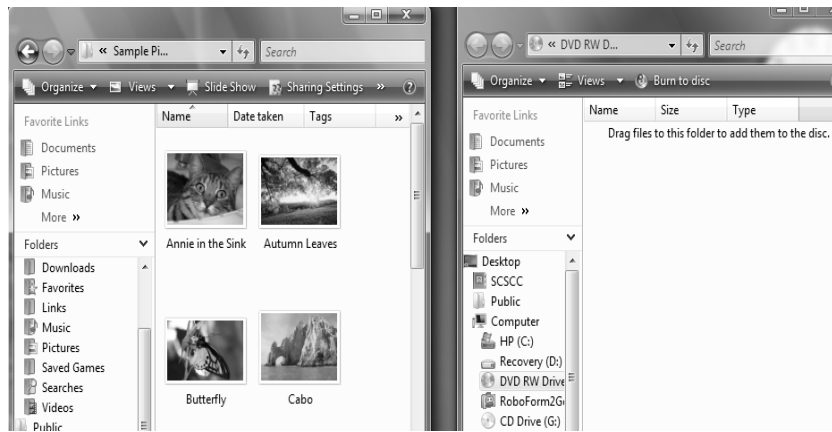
« Sample Pi...
Search
Organize ▾ Views ▾ Slide Show Sharing Settings »
Favorite Links
Documents
Pictures
Music
More »
Folders
Downloads
Favorites
Links
Music
Pictures
Saved Games
Searches
Videos
Public
Name
Date taken
Tags
Annie in the Sink
Autumn Leaves
Butterfly
Cabo

« DVD RW D...
Search
Organize ▾ Views ▾ Burn to disc
Favorite Links
Documents
Pictures
Music
More »
Folders
Desktop
SCSCC
Public
Computer
HP (C:)
Recovery (D:)
DVD RW Drive
RoboForm2G
CD Drive (G:)
Name
Size
Type
Drag files to this folder to add them to the disc.